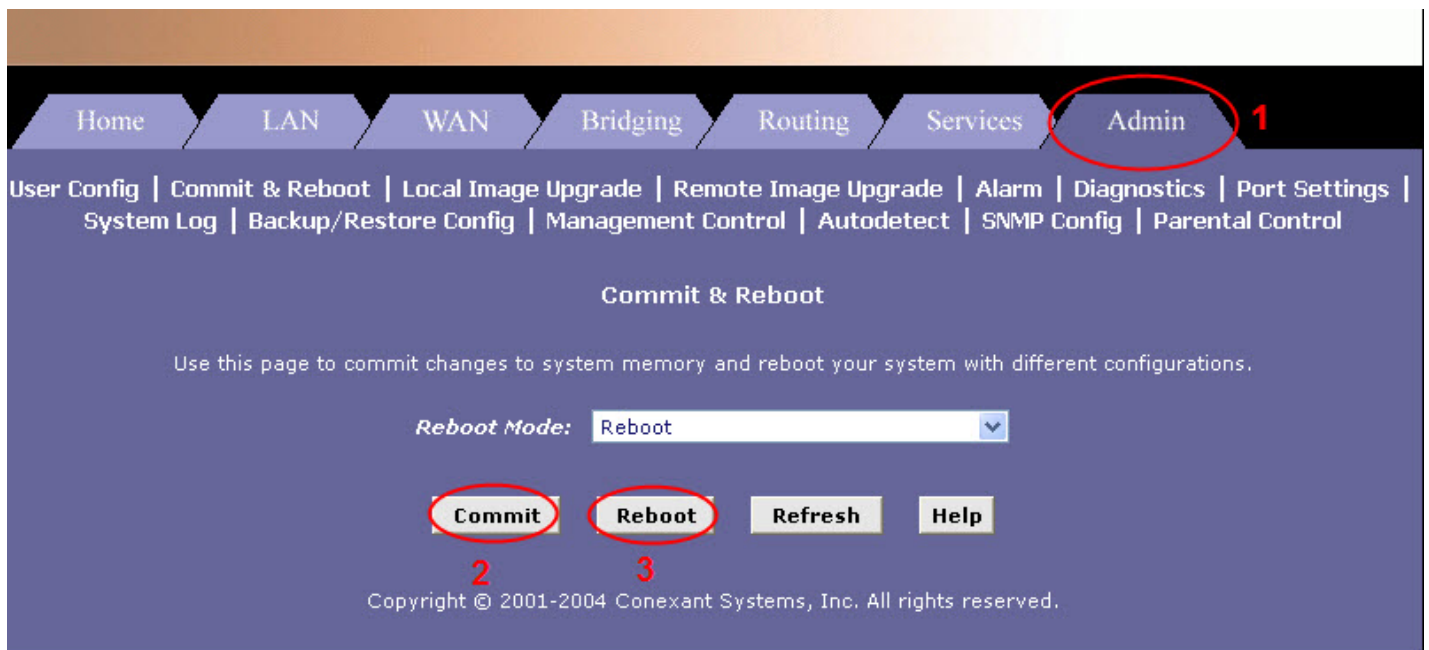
Home LAN WAN Bridging Routing Services Admin 1

User Config | Commit & Reboot | Local Image Upgrade | Remote Image Upgrade | Alarm | Diagnostics | Port Settings | System Log | Backup/Restore Config | Management Control | Autodetect | SNMP Config | Parental Control

Commit & Reboot

Use this page to commit changes to system memory and reboot your system with different configurations.

Reboot Mode: Reboot

Commit Reboot Refresh Help

2 3

Copyright © 2001-2004 Conexant Systems, Inc. All rights reserved.